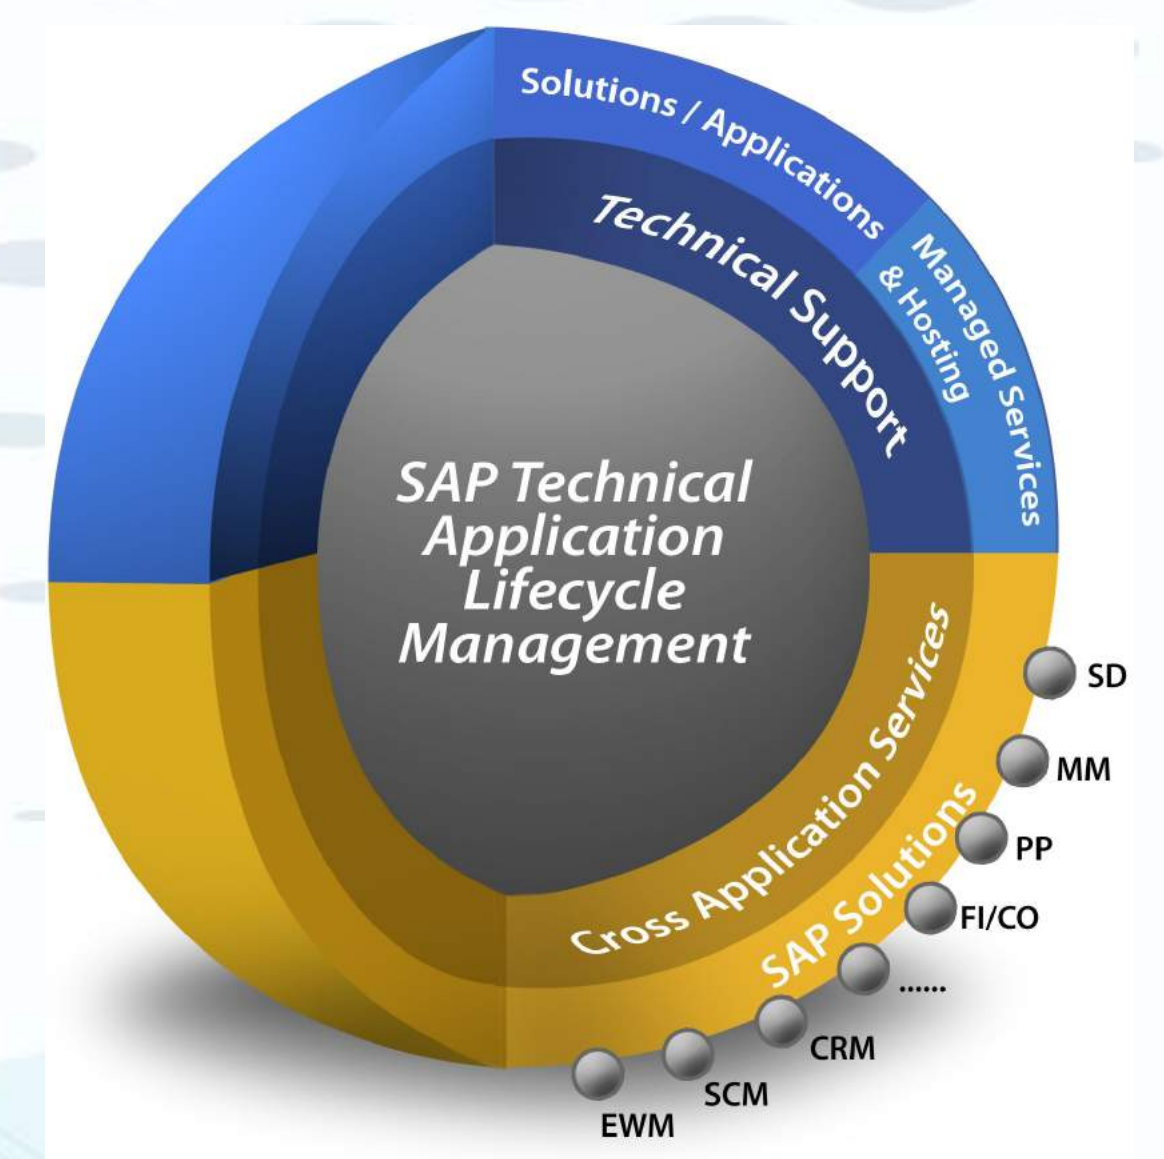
Solutions / Applications

Technical Support

Managed Services & Hosting

SAP Technical Application Lifecycle Management

Cross Application Services

SAP Solutions

SD

MM

PP

FI/CO

......

CRM

SCM

EWM